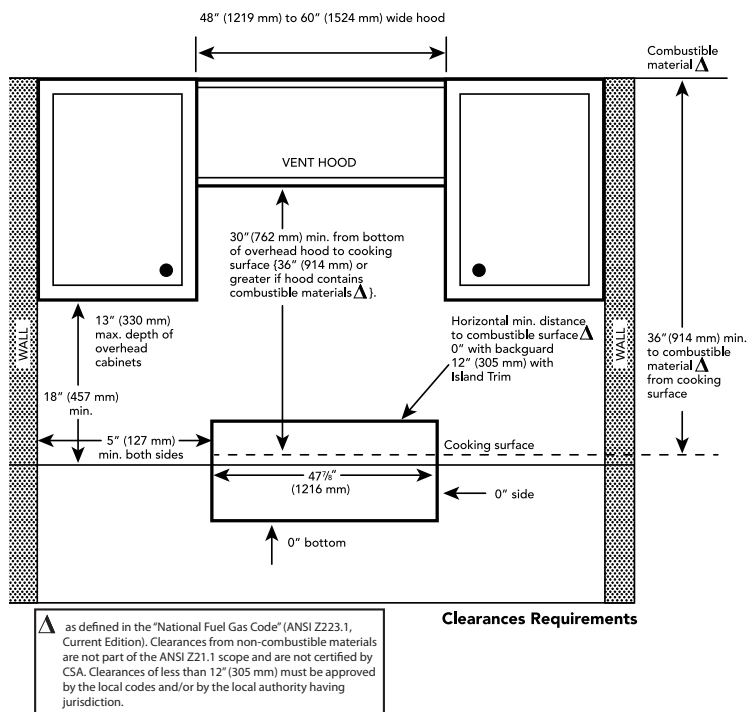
48" (1219 mm) to 60" (1524 mm) wide hood

Combustible material $\Delta$

VENT HOOD

30"(762 mm) min. from bottom of overhead hood to cooking surface {36" (914 mm) or greater if hood contains combustible materials $\Delta$}.

13" (330 mm) max. depth of overhead cabinets

WALL

WALL

Horizontal min. distance to combustible surface $\Delta$ 0" with backguard 12" (305 mm) with Island Trim

36"(914 mm) min. to combustible material $\Delta$ from cooking surface

18" (457 mm) min.

5" (127 mm) min. both sides

Cooking surface

$47\frac{7}{8}$" (1216 mm)

0" side

0" bottom

Clearances Requirements

$\Delta$ as defined in the "National Fuel Gas Code" (ANSI Z223.1, Current Edition). Clearances from non-combustible materials are not part of the ANSI Z21.1 scope and are not certified by CSA. Clearances of less than 12" (305 mm) must be approved by the local codes and/or by the local authority having jurisdiction.